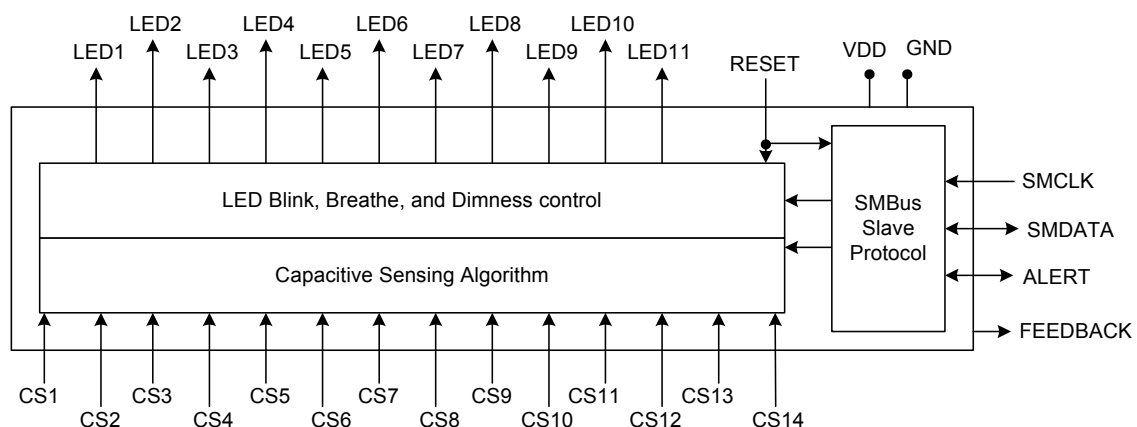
LED2 LED4 LED6 LED8 LED10
LED1 LED3 LED5 LED7 LED9 LED11
RESET
VDD GND

LED Blink, Breathe, and Dimness control

Capacitive Sensing Algorithm

SMBus Slave Protocol

SMCLK
SMDATA
ALERT
FEEDBACK

CS1 CS3 CS5 CS7 CS9 CS11 CS13
CS2 CS4 CS6 CS8 CS10 CS12 CS14